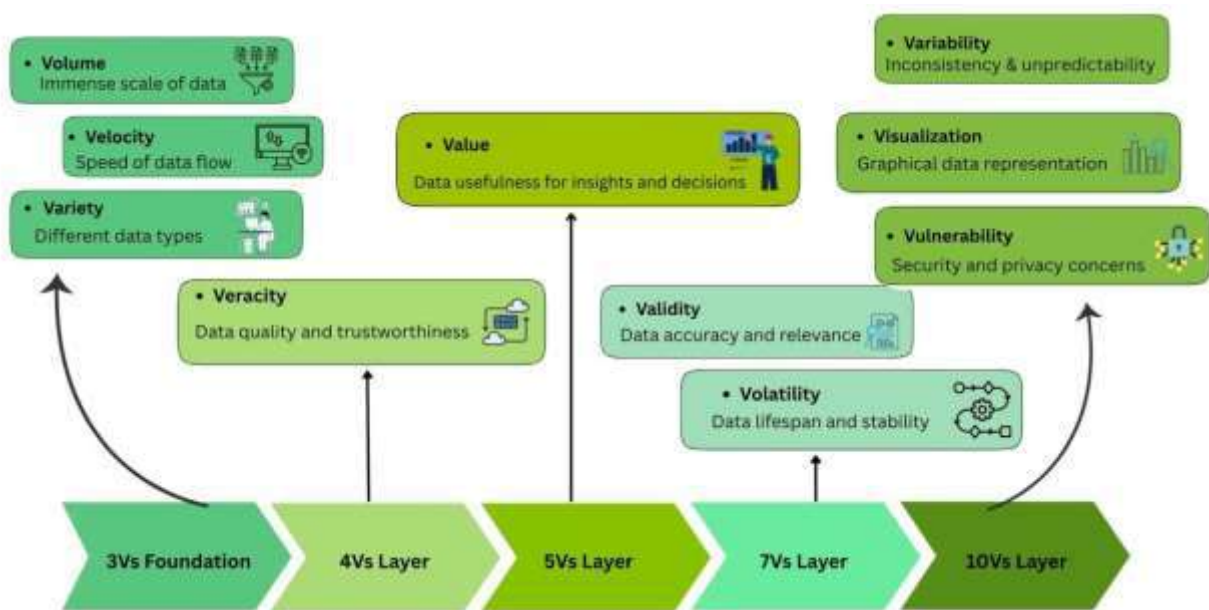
• Volume
Immense scale of data

• Velocity
Speed of data flow

• Variety
Different data types

• Veracity
Data quality and trustworthiness

• Value
Data usefulness for insights and decisions

• Validity
Data accuracy and relevance

• Volatility
Data lifespan and stability

• Variability
Inconsistency & unpredictability

• Visualization
Graphical data representation

• Vulnerability
Security and privacy concerns

3Vs Foundation

4Vs Layer

5Vs Layer

7Vs Layer

10Vs Layer